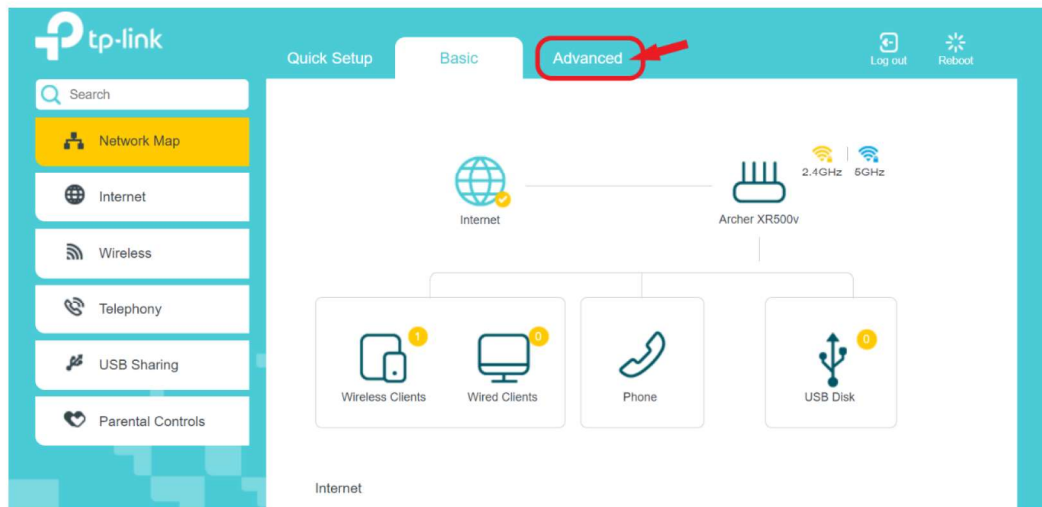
tp-link

Quick Setup
Basic
Advanced

Log out
Reboot

Search

Network Map
Internet
Wireless
Telephony
USB Sharing
Parental Controls

2.4GHz 5GHz

Internet
Archer XR500v

1
Wireless Clients
0
Wired Clients
Phone
0
USB Disk

Internet